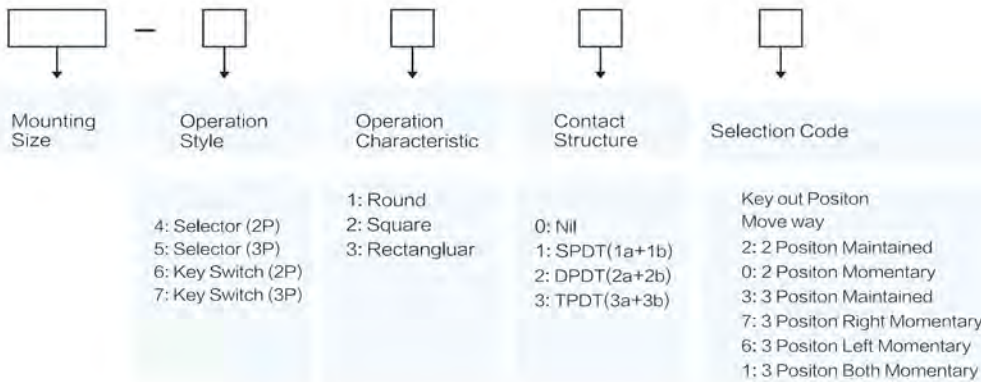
–

Mounting Size

Operation Style

4: Selector (2P)
5: Selector (3P)
6: Key Switch (2P)
7: Key Switch (3P)

Operation Characteristic

1: Round
2: Square
3: Rectangluar

Contact Structure

0: Nil
1: SPDT(1a+1b)
2: DPDT(2a+2b)
3: TPDT(3a+3b)

Selection Code

Key out Positon
Move way
2: 2 Positon Maintained
0: 2 Positon Momentary
3: 3 Positon Maintained
7: 3 Positon Right Momentary
6: 3 Positon Left Momentary
1: 3 Positon Both Momentary